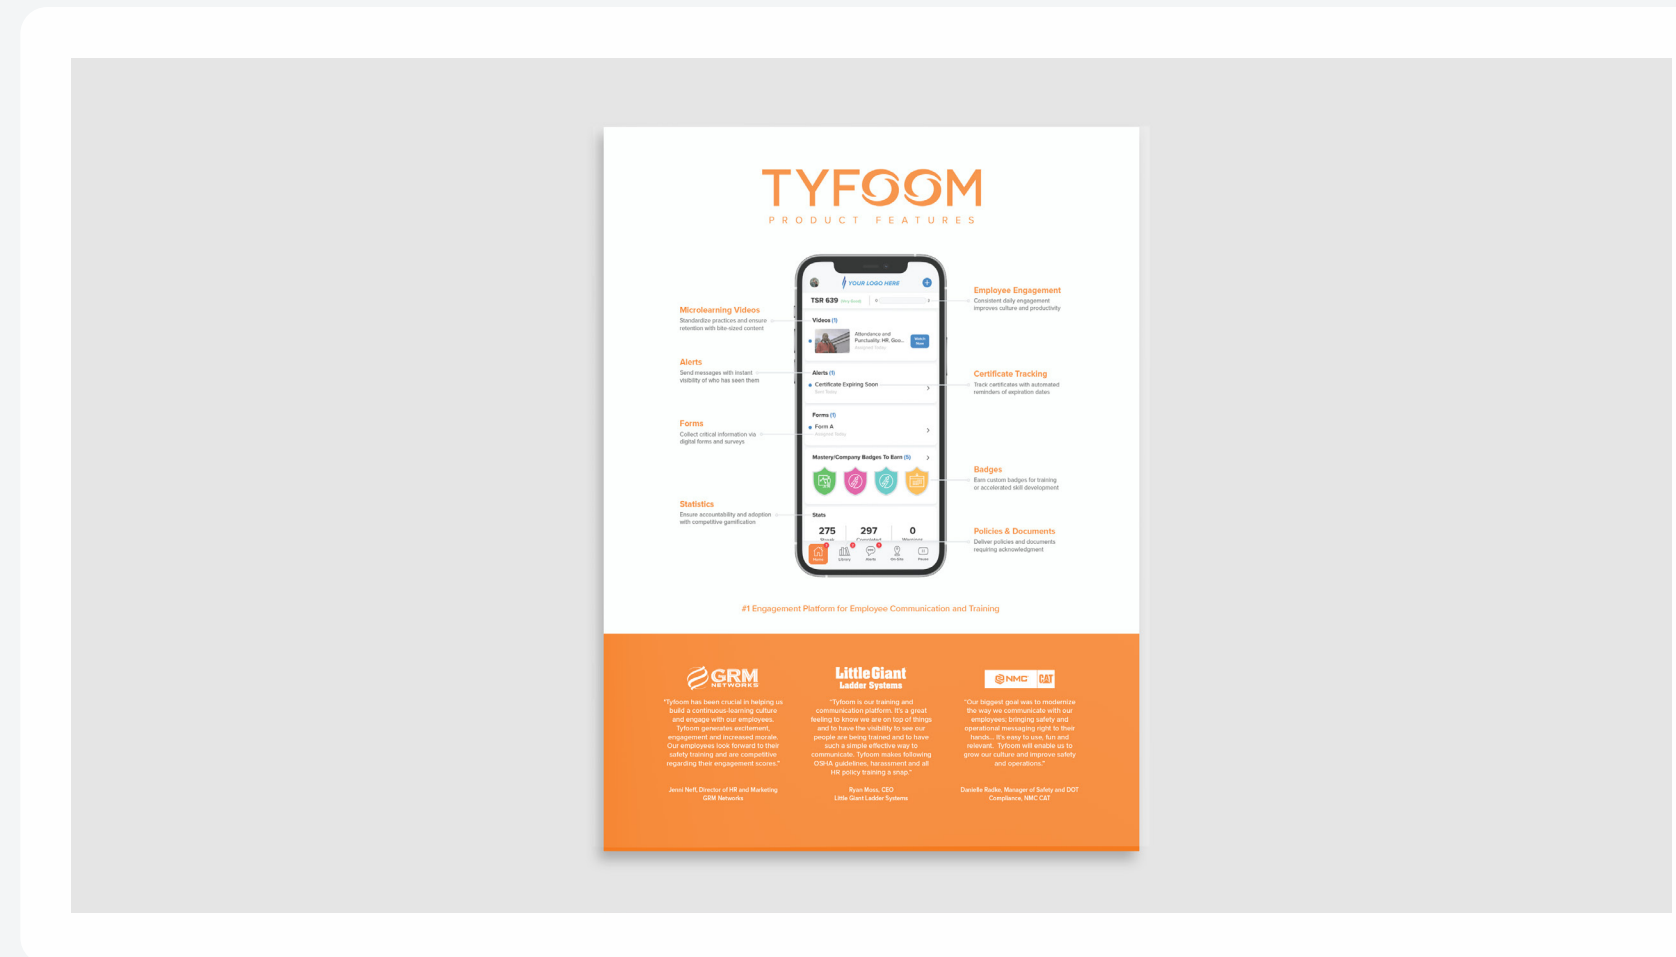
TYFOOM

PRODUCT FEATURES

YOUR LOGO HERE

TSR 639

Videos (1)

Attendance and Punctuality: HR, Goo...

Alerts (1)

Certificate Expiring Soon

Forms (1)

Form A

Mastery/Company Badges To Earn (5)

Stats

275

297

0

Microlearning Videos
Standardize practices and ensure retention with bite-sized content

Alerts
Send messages with instant visibility of who has seen them

Forms
Collect critical information via digital forms and surveys

Statistics
Ensure accountability and adoption with competitive gamification

Employee Engagement
Consistent daily engagement improves culture and productivity

Certificate Tracking
Track certificates with automated reminders of expiration dates

Badges
Earn custom badges for training or accelerated skill development

Policies & Documents
Deliver policies and documents requiring acknowledgment

#1 Engagement Platform for Employee Communication and Training

GRM NETWORKS

"Tyfoom has been crucial in helping us build a continuous-learning culture and engage with our employees. Tyfoom generates excitement, engagement and increased morale. Our employees look forward to their safety training and are competitive regarding their engagement scores."

Jenni Neff, Director of HR and Marketing
GRM Networks

Little Giant Ladder Systems

"Tyfoom is our training and communication platform. It's a great feeling to know we are on top of things and to have the visibility to see our people are being trained and to have such a simple effective way to communicate. Tyfoom makes following OSHA guidelines, harassment and all HR policy training a snap."

Ryan Moss, CEO
Little Giant Ladder Systems

NMC CAT

"Our biggest goal was to modernize the way we communicate with our employees, bringing safety and operational messaging right to their hands... It's easy to use, fun and relevant. Tyfoom will enable us to grow our culture and improve safety and operations."

Danielle Radke, Manager of Safety and DOT Compliance, NMC CAT